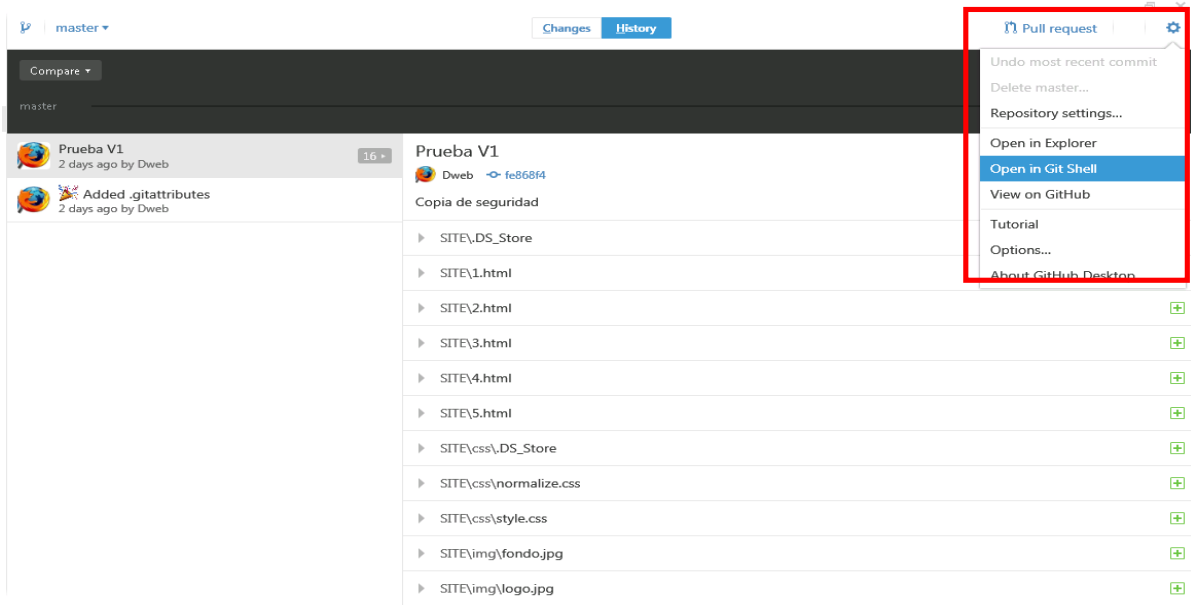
master ▾

Changes History

Pull request

Compare ▾

master

Undo most recent commit
Delete master...
Repository settings...
Open in Explorer
Open in Git Shell
View on GitHub
Tutorial
Options...
About GitHub Desktop

Prueba V1
2 days ago by Dweb
16

Added .gitattributes
2 days ago by Dweb

Prueba V1
Dweb fe868f4
Copia de seguridad

SITE\.DS_Store
SITE\1.html
SITE\2.html
SITE\3.html
SITE\4.html
SITE\5.html
SITE\css\.DS_Store
SITE\css\normalize.css
SITE\css\style.css
SITE\img\fondo.jpg
SITE\img\logo.jpg